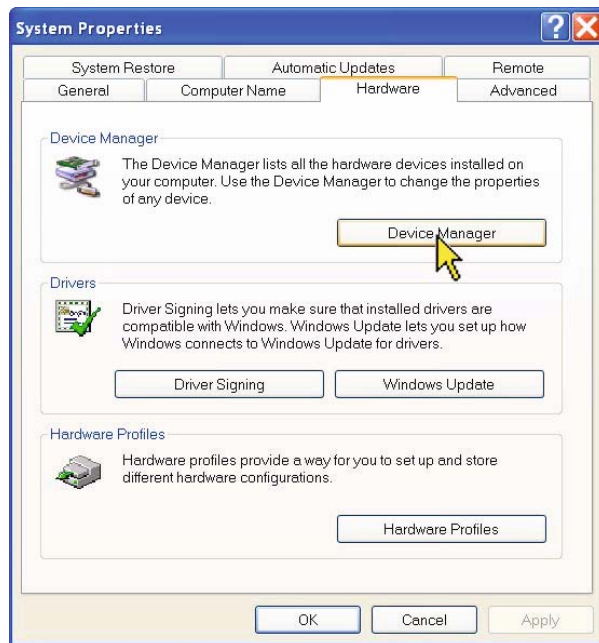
System Properties

System Restore
Automatic Updates
Remote
General
Computer Name
Hardware
Advanced

Device Manager

The Device Manager lists all the hardware devices installed on your computer. Use the Device Manager to change the properties of any device.

Device Manager

Drivers

Driver Signing lets you make sure that installed drivers are compatible with Windows. Windows Update lets you set up how Windows connects to Windows Update for drivers.

Driver Signing
Windows Update

Hardware Profiles

Hardware profiles provide a way for you to set up and store different hardware configurations.

Hardware Profiles

OK
Cancel
Apply